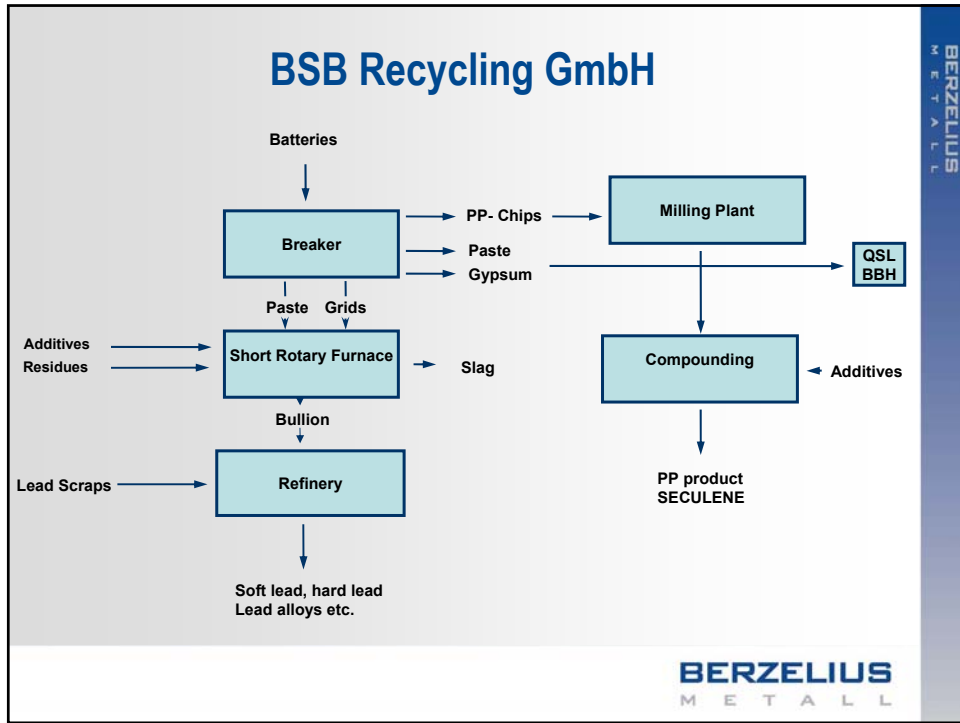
BSB Recycling GmbH

Batteries

Breaker

PP- Chips

Milling Plant

Paste

Gypsum

QSL
BBH

Paste

Grids

Additives

Residues

Short Rotary Furnace

Slag

Compounding

Additives

Bullion

Lead Scraps

Refinery

PP product
SECULENE

Soft lead, hard lead
Lead alloys etc.

BERZELIUS
METALL

BERZELIUS
METALL